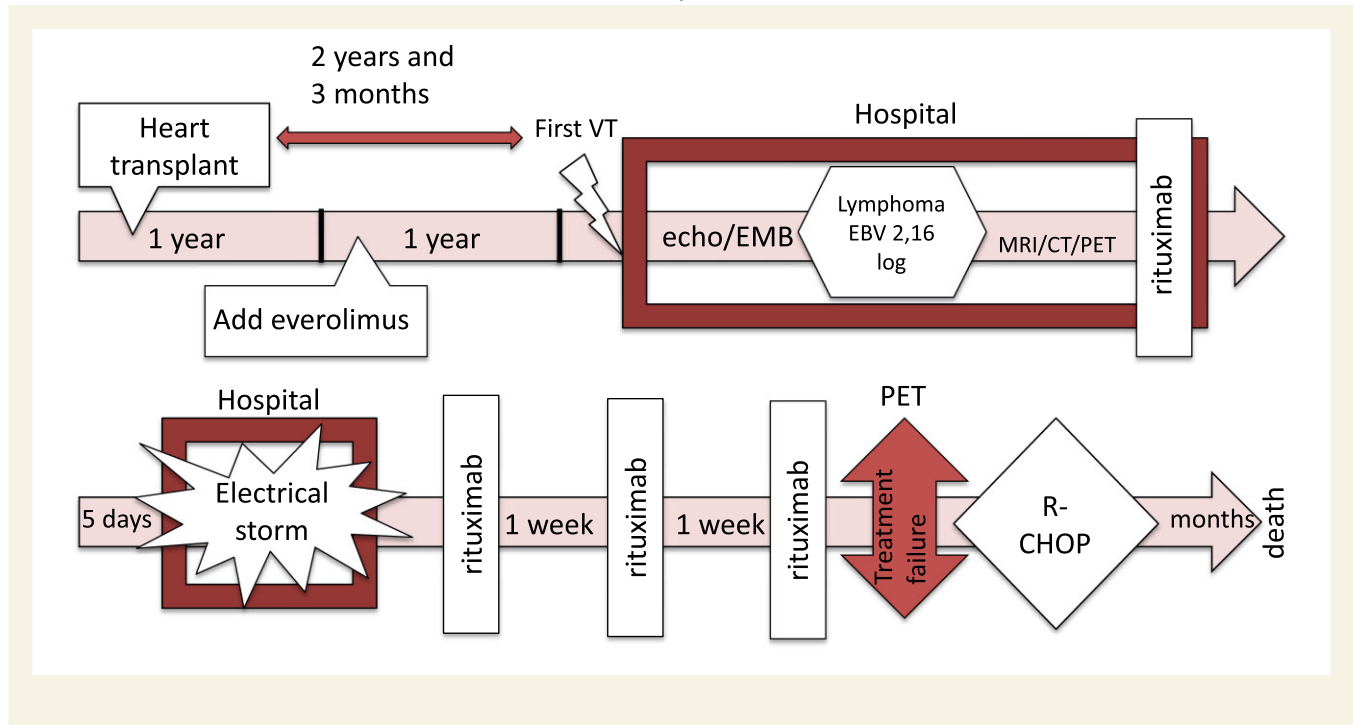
2 years and 3 months

Heart transplant

First VT

Hospital

1 year

1 year

echo/EMB

Lymphoma EBV 2,16 log

MRI/CT/PET

rituximab

Add everolimus

Hospital

PET

5 days

Electrical storm

rituximab

1 week

rituximab

1 week

rituximab

Treatment failure

R-CHOP

months

death